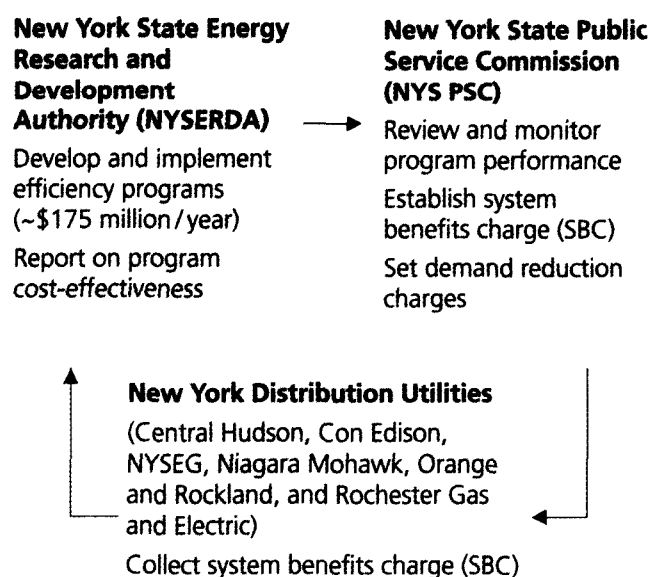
**New York State Energy Research and Development Authority (NYSERDA)**

Develop and implement efficiency programs (~\$175 million/year)

Report on program cost-effectiveness

**New York State Public Service Commission (NYS PSC)**

Review and monitor program performance

Establish system benefits charge (SBC)

Set demand reduction charges

**New York Distribution Utilities**

(Central Hudson, Con Edison, NYSEG, Niagara Mohawk, Orange and Rockland, and Rochester Gas and Electric)

Collect system benefits charge (SBC)